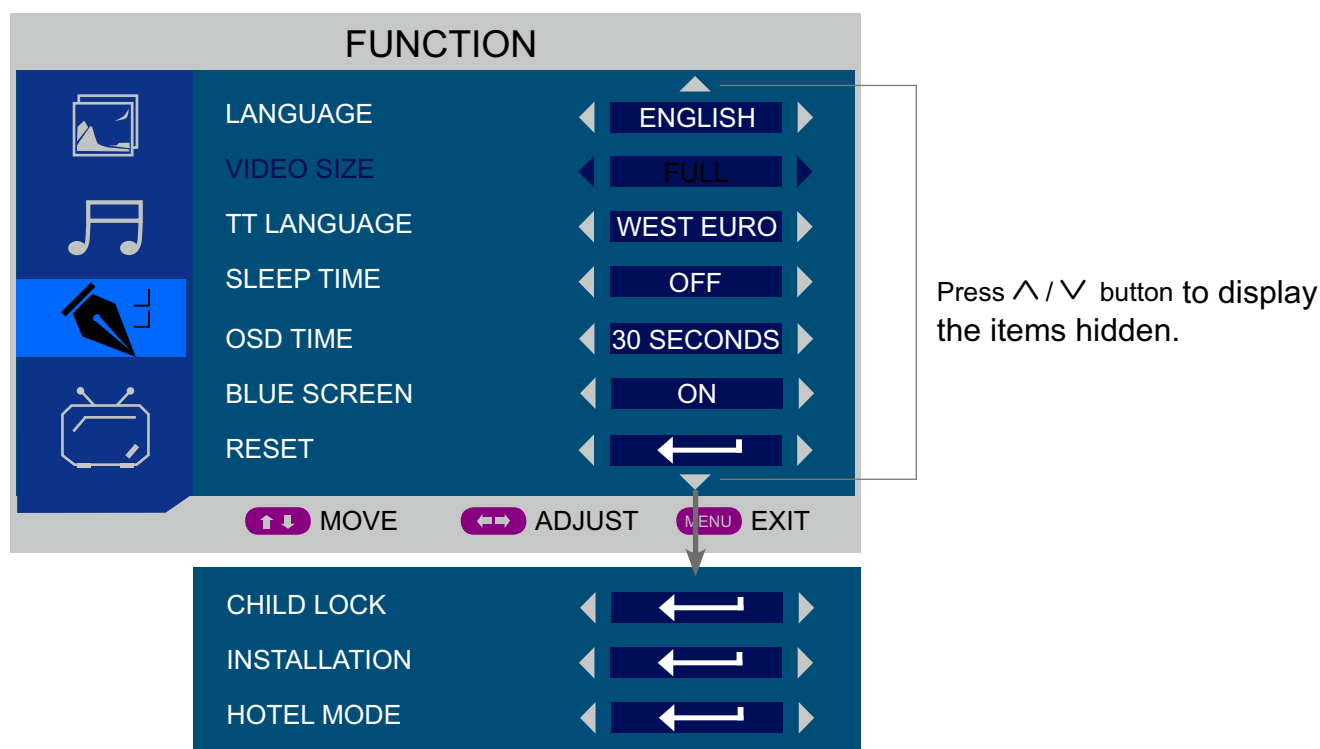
FUNCTION

LANGUAGE ENGLISH
VIDEO SIZE FULL
TT LANGUAGE WEST EURO
SLEEP TIME OFF
OSD TIME 30 SECONDS
BLUE SCREEN ON
RESET

MOVE ADJUST MENU EXIT

CHILD LOCK
INSTALLATION
HOTEL MODE

Press ∧ / ∨ button to display the items hidden.